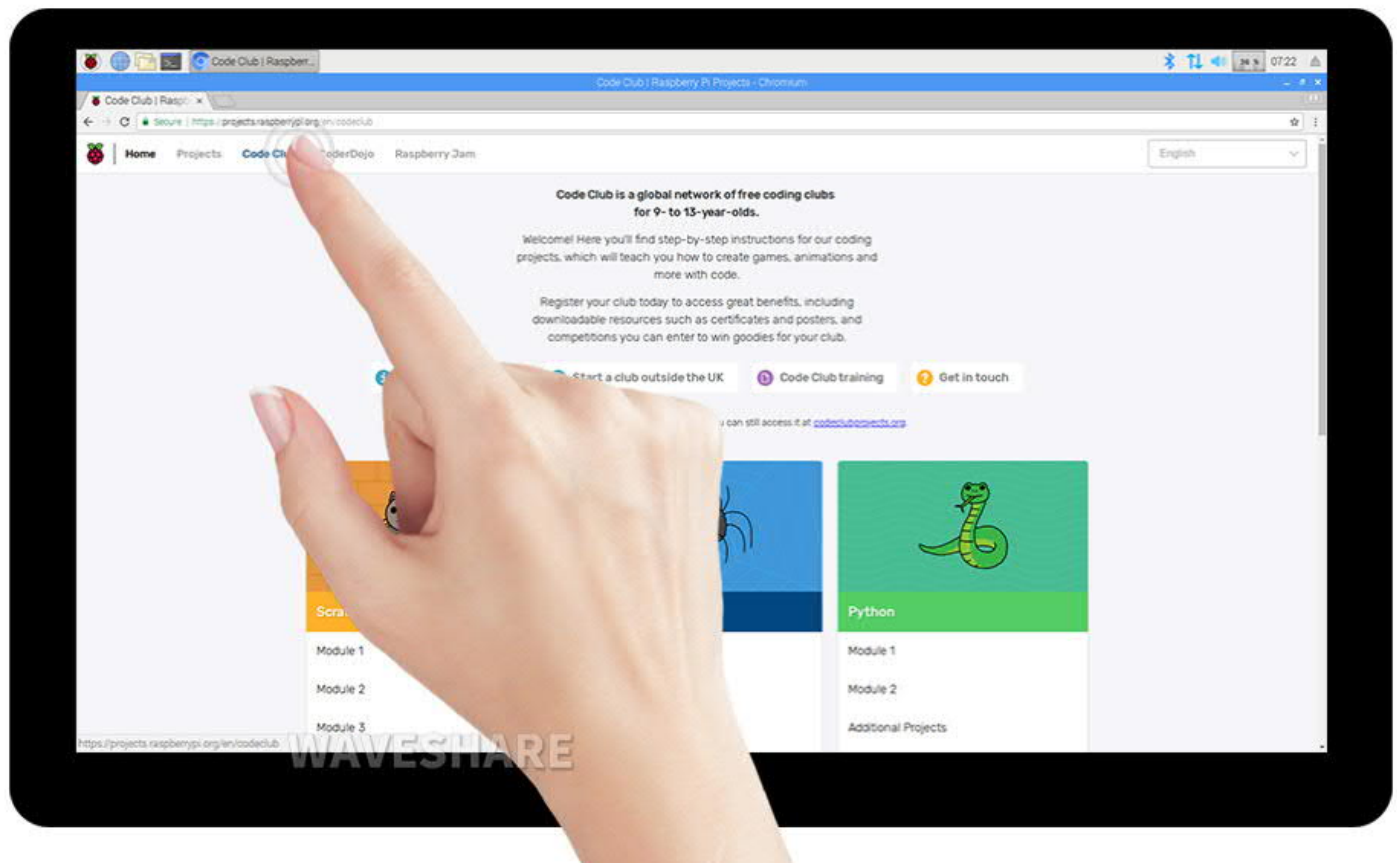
Code Club | Raspberr...

07:22

Code Club | Raspberry Pi Projects - Chromium

Code Club | Rasp ×

Secure | https://projects.raspberrypi.org/en/codeclub

Home Projects Code Cl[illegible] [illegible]oderDojo Raspberry Jam

English

Code Club is a global network of free coding clubs for 9- to 13-year-olds.

Welcome! Here you'll find step-by-step instructions for our coding projects, which will teach you how to create games, animations and more with code.

Register your club today to access great benefits, including downloadable resources such as certificates and posters, and competitions you can enter to win goodies for your club.

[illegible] Start a club outside the UK Code Club training Get in touch

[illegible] you can still access it at codeclubprojects.org

Scra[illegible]

Module 1

Module 2

Module 3

Python

Module 1

Module 2

Additional Projects

https://projects.raspberrypi.org/en/codeclub

WAVESHARE